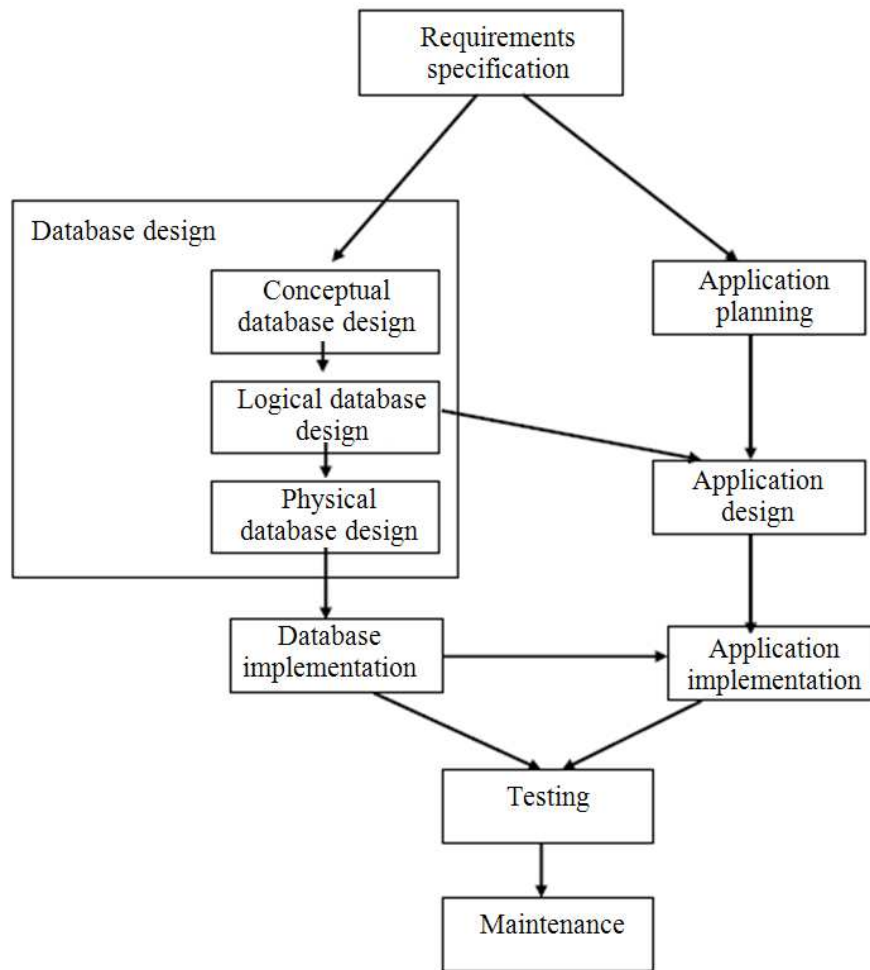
Requirements specification

Database design

Conceptual database design

Logical database design

Physical database design

Application planning

Application design

Database implementation

Application implementation

Testing

Maintenance